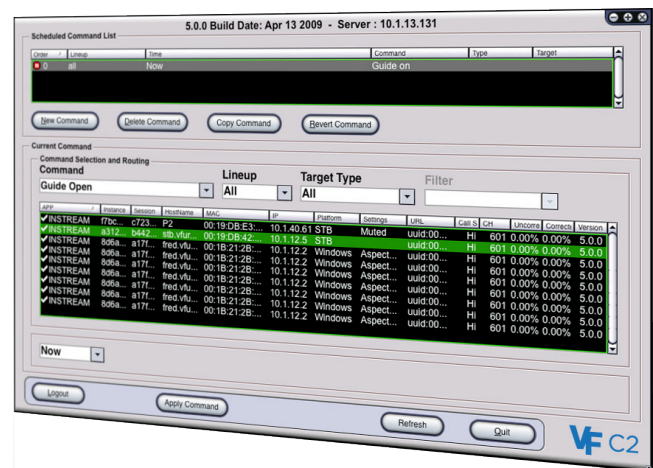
5.0.0 Build Date: Apr 13 2009 - Server : 10.1.13.131

Scheduled Command List

| Order | Lineup | Time | Command | Type | Target |
|---|---|---|---|---|---|
| 0 | all | Now | Guide on | | |

New Command
Delete Command
Copy Command
Revert Command

Current Command

Command Selection and Routing

Command
Guide Open

Lineup
All

Target Type
All

Filter

| APP | Instance | Session | HostName | MAC | IP | Platform | Settings | URL | Call S | CH | Uncorre | Corrects | Version |
|---|---|---|---|---|---|---|---|---|---|---|---|---|---|
| INSTREAM | f7bc... | c723... | P2 | 00:19:DB:E3:... | 10.1.40.61 | STB | Muted | uuid:00... | Hi | 601 | 0.00% | 0.00% | 5.0.0 |
| INSTREAM | a312... | b442... | stb.vfur... | 00:19:DB:42:... | 10.1.12.5 | STB | | uuid:00... | Hi | 601 | 0.00% | 0.00% | 5.0.0 |
| INSTREAM | 8d6a... | a17f... | fred.vfu... | 00:1B:21:2B:... | 10.1.12.2 | Windows | Aspect... | uuid:00... | Hi | 601 | 0.00% | 0.00% | 5.0.0 |
| INSTREAM | 8d6a... | a17f... | fred.vfu... | 00:1B:21:2B:... | 10.1.12.2 | Windows | Aspect... | uuid:00... | Hi | 601 | 0.00% | 0.00% | 5.0.0 |
| INSTREAM | 8d6a... | a17f... | fred.vfu... | 00:1B:21:2B:... | 10.1.12.2 | Windows | Aspect... | uuid:00... | Hi | 601 | 0.00% | 0.00% | 5.0.0 |
| INSTREAM | 8d6a... | a17f... | fred.vfu... | 00:1B:21:2B:... | 10.1.12.2 | Windows | Aspect... | uuid:00... | Hi | 601 | 0.00% | 0.00% | 5.0.0 |
| INSTREAM | 8d6a... | a17f... | fred.vfu... | 00:1B:21:2B:... | 10.1.12.2 | Windows | Aspect... | uuid:00... | Hi | 601 | 0.00% | 0.00% | 5.0.0 |
| INSTREAM | 8d6a... | a17f... | fred.vfu... | 00:1B:21:2B:... | 10.1.12.2 | Windows | Aspect... | uuid:00... | Hi | 601 | 0.00% | 0.00% | 5.0.0 |

Now

Logout
Apply Command
Refresh
Quit

VF C2